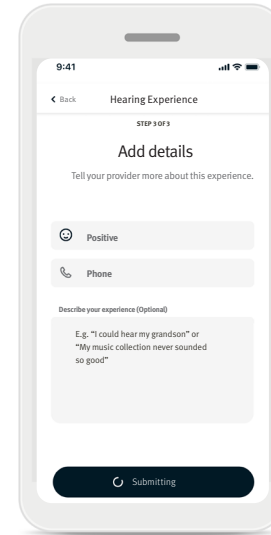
9:41

Back

Hearing Experience

STEP 3 OF 3

Add details

Tell your provider more about this experience.

Positive

Phone

Describe your experience (Optional)

E.g. "I could hear my grandson" or "My music collection never sounded so good"

Submitting